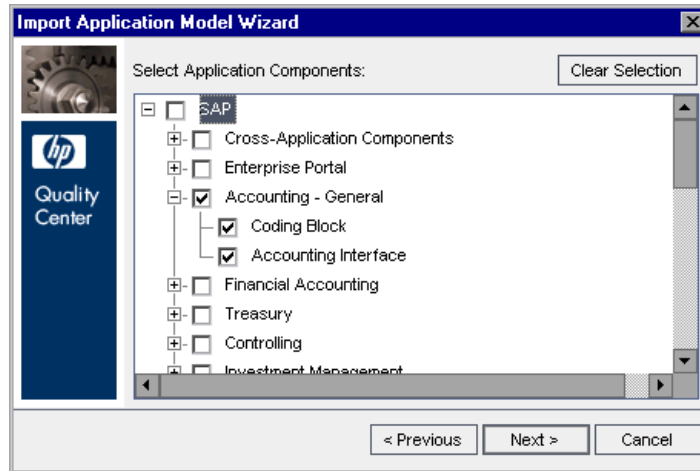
Import Application Model Wizard

hp

Quality Center

Select Application Components:

Clear Selection

SAP

Cross-Application Components

Enterprise Portal

Accounting - General

Coding Block

Accounting Interface

Financial Accounting

Treasury

Controlling

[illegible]

< Previous

Next >

Cancel